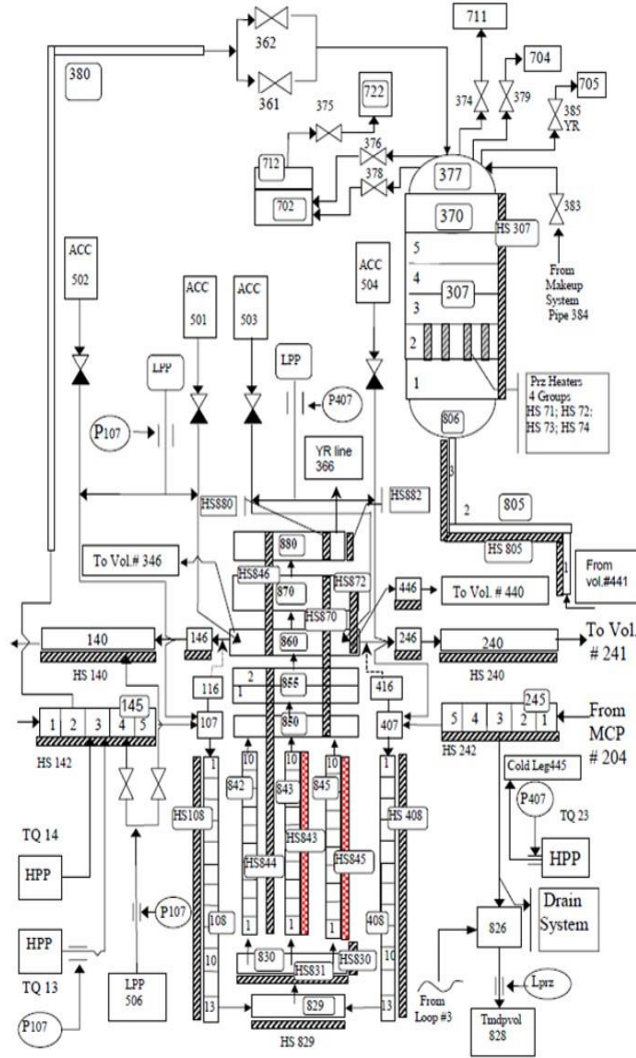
711
362
704
380
705
361
374
379
385 YR
375
722
376
712
377
378
702
370
383
HS 307
ACC 502
ACC 504
5
ACC 501
ACC 503
4
From Makeup System Pipe 384
307
3
LPP
LPP
2
P407
1
Prz Heaters 4 Groups HS 71; HS 72: HS 73; HS 74
P107
806
YR line 366
3
HS880
HS882
805
2
880
HS 805
To Vol.# 346
HS846
HS872
446
To Vol. # 440
From vol.#441
870
HS870
140
146
860
246
240
To Vol. # 241
HS 140
HS 240
2
1
855
145
116
416
245
1
2
3
4
5
107
850
407
5
4
3
2
1
From MCP # 204
HS 142
HS 242
10
10
10
Cold Leg445
842
843
845
HS108
HS 408
P407
TQ 14
TQ 23
HS843
HS845
HPP
HPP
HS844
P107
Drain System
108
408
826
1
1
1
10
830
HS831
HS830
HPP
10
From Loop #3
Lprz
LPP 506
13
829
13
TQ 13
Tmdpvol 828
P107
HS 829